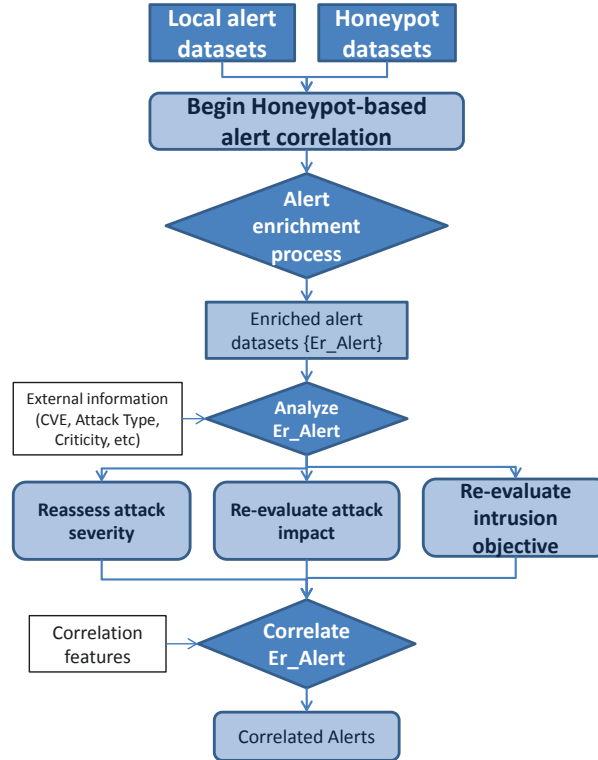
Local alert datasets

Honeypot datasets

Begin Honeypot-based alert correlation

Alert enrichment process

Enriched alert datasets {Er_Alert}

External information (CVE, Attack Type, Criticity, etc)

Analyze Er_Alert

Reassess attack severity

Re-evaluate attack impact

Re-evaluate intrusion objective

Correlation features

Correlate Er_Alert

Correlated Alerts